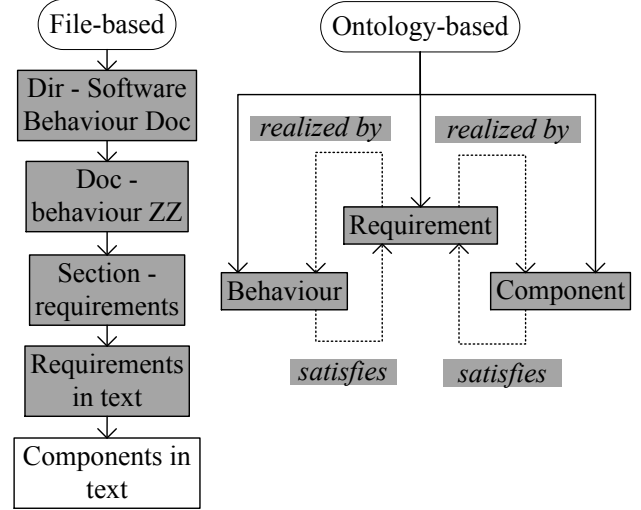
File-based

Dir - Software Behaviour Doc

Doc - behaviour ZZ

Section - requirements

Requirements in text

Components in text

Ontology-based

realized by

realized by

Requirement

Behaviour

Component

satisfies

satisfies